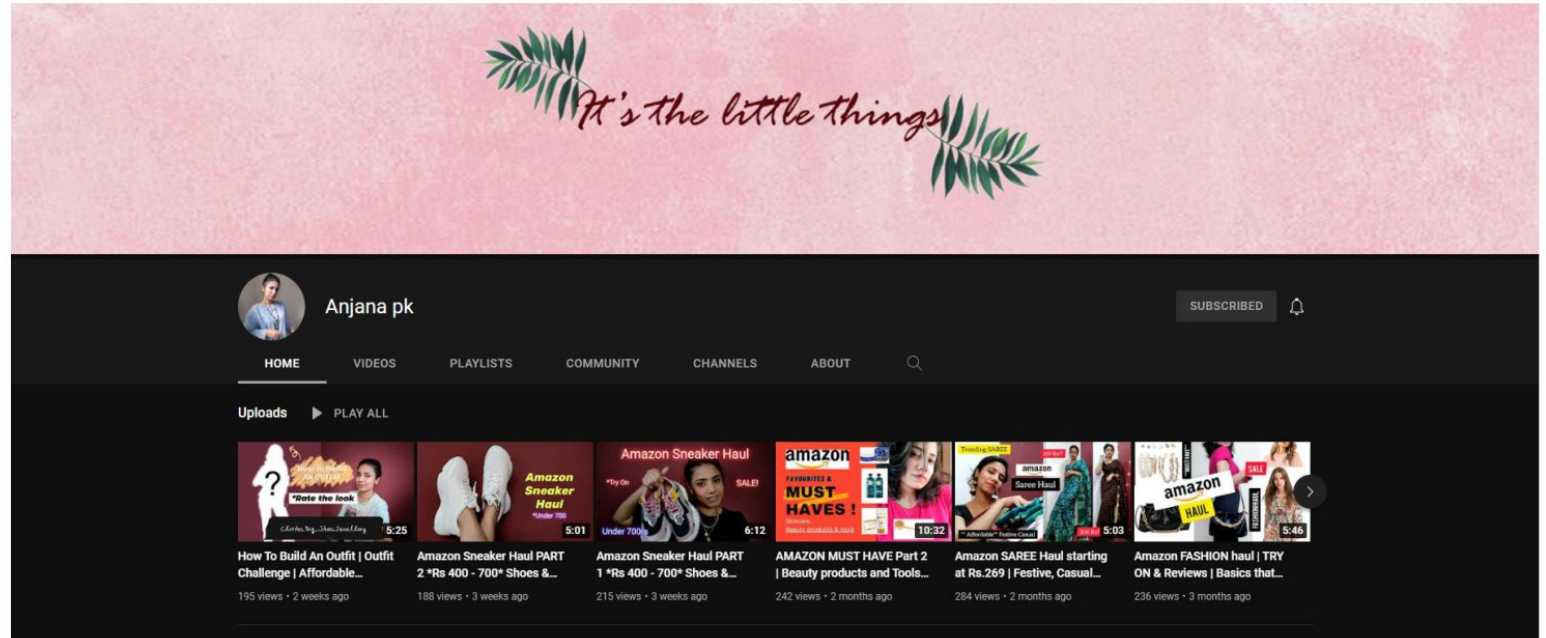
It's the little things

Anjana pk

SUBSCRIBED

HOME VIDEOS PLAYLISTS COMMUNITY CHANNELS ABOUT

Uploads PLAY ALL

*Rate the look
5:25
How To Build An Outfit | Outfit Challenge | Affordable...
195 views • 2 weeks ago

Amazon Sneaker Haul *Under 700
5:01
Amazon Sneaker Haul PART 2 *Rs 400 - 700* Shoes &...
188 views • 3 weeks ago

Amazon Sneaker Haul
*Try On
SALE!
Under 700Rs
6:12
Amazon Sneaker Haul PART 1 *Rs 400 - 700* Shoes &...
215 views • 3 weeks ago

amazon
FAVOURITES & MUST HAVES !
10:32
AMAZON MUST HAVE Part 2 | Beauty products and Tools...
242 views • 2 months ago

Trending SAREE
amazon
Saree Haul
5:03
Amazon SAREE Haul starting at Rs.269 | Festive, Casual...
284 views • 2 months ago

SALE
amazon
HAUL
5:46
Amazon FASHION haul | TRY ON & Reviews | Basics that...
236 views • 3 months ago